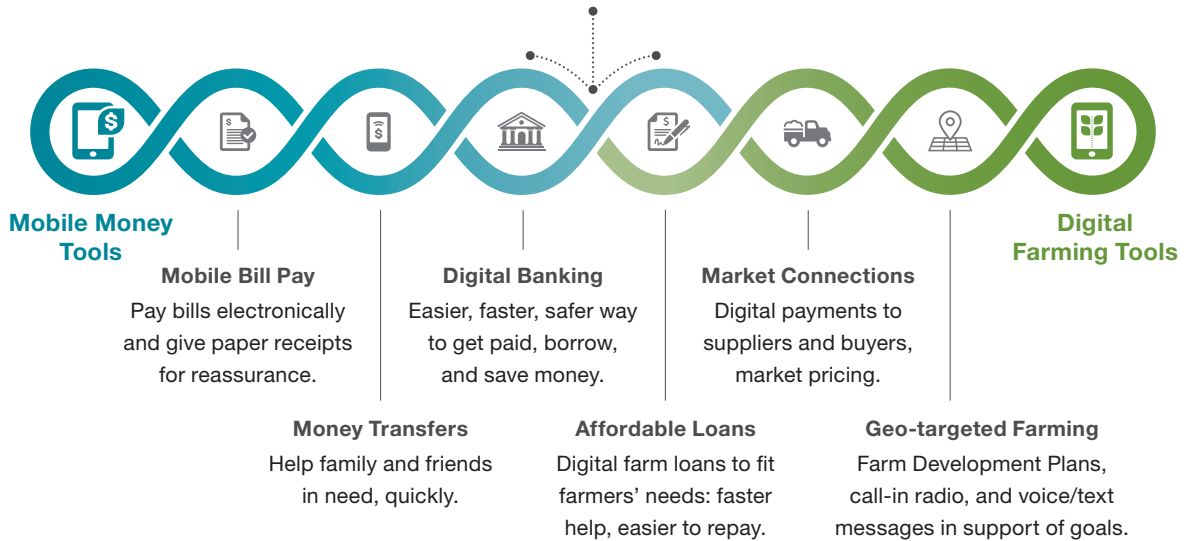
Mobile Money Tools

Mobile Bill Pay
Pay bills electronically and give paper receipts for reassurance.

Money Transfers
Help family and friends in need, quickly.

Digital Banking
Easier, faster, safer way to get paid, borrow, and save money.

Affordable Loans
Digital farm loans to fit farmers' needs: faster help, easier to repay.

Market Connections
Digital payments to suppliers and buyers, market pricing.

Geo-targeted Farming
Farm Development Plans, call-in radio, and voice/text messages in support of goals.

Digital Farming Tools